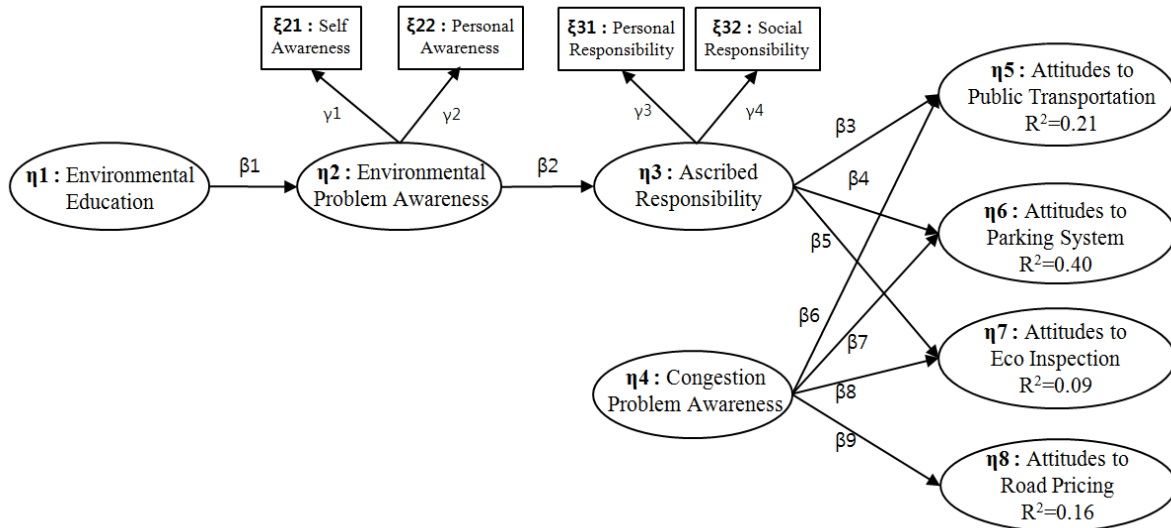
ξ21 : Self Awareness

ξ22 : Personal Awareness

ξ31 : Personal Responsibility

ξ32 : Social Responsibility

γ1

γ2

γ3

γ4

η1 : Environmental Education

β1

η2 : Environmental Problem Awareness

β2

η3 : Ascribed Responsibility

β3

β4

β5

β6

β7

β8

β9

η4 : Congestion Problem Awareness

η5 : Attitudes to Public Transportation $R^2$=0.21

η6 : Attitudes to Parking System $R^2$=0.40

η7 : Attitudes to Eco Inspection $R^2$=0.09

η8 : Attitudes to Road Pricing $R^2$=0.16